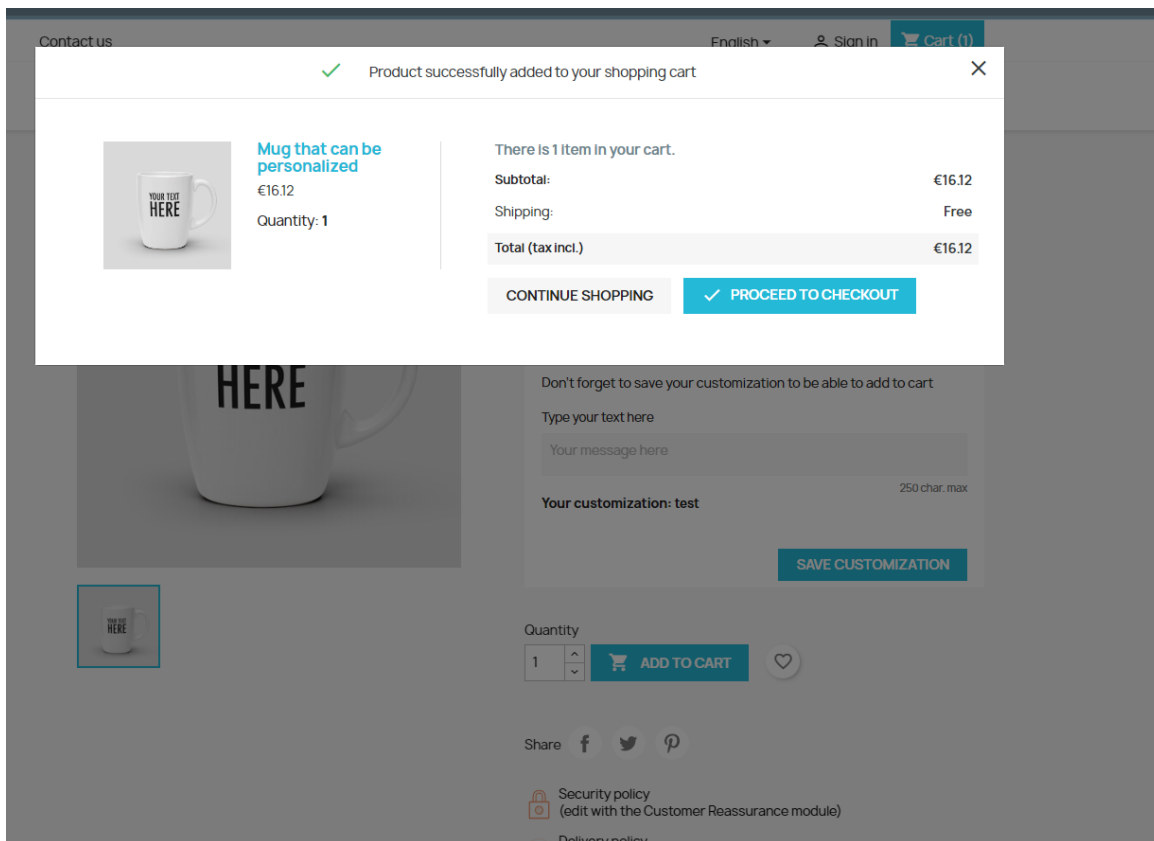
Contact us

English

Sign in

Cart (1)

Product successfully added to your shopping cart

YOUR TEXT HERE

Mug that can be personalized

€16.12

Quantity: 1

There is 1 item in your cart.

Subtotal: €16.12

Shipping: Free

Total (tax incl.) €16.12

CONTINUE SHOPPING

PROCEED TO CHECKOUT

HERE

Don't forget to save your customization to be able to add to cart

Type your text here

Your message here

250 char. max

Your customization: test

SAVE CUSTOMIZATION

YOUR TEXT HERE

Quantity

1

ADD TO CART

Share

Security policy
(edit with the Customer Reassurance module)

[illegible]